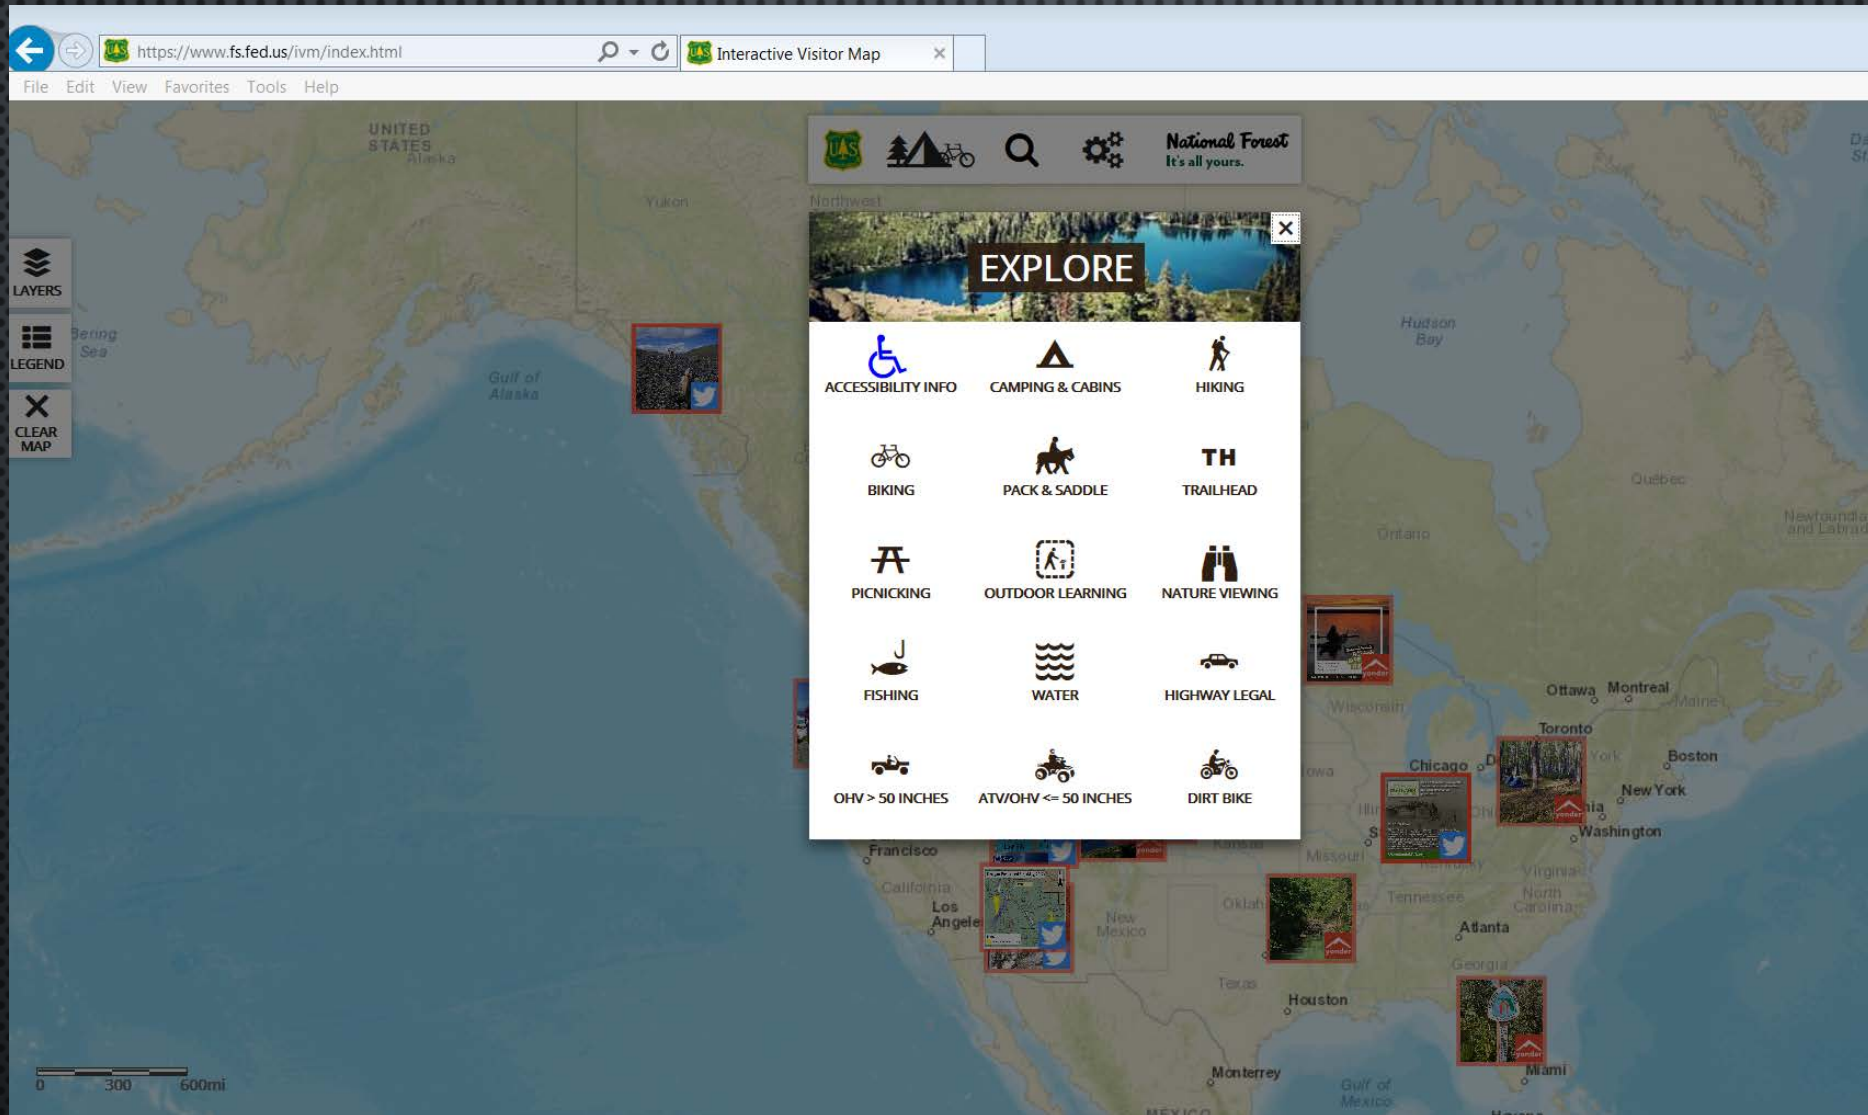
https://www.fs.fed.us/ivm/index.html
Interactive Visitor Map

File Edit View Favorites Tools Help

National Forest
It's all yours.

LAYERS
LEGEND
CLEAR MAP

EXPLORE

ACCESSIBILITY INFO
CAMPING & CABINS
HIKING
BIKING
PACK & SADDLE
TH
TRAILHEAD
PICNICKING
OUTDOOR LEARNING
NATURE VIEWING
FISHING
WATER
HIGHWAY LEGAL
OHV > 50 INCHES
ATV/OHV <= 50 INCHES
DIRT BIKE

UNITED STATES
Alaska
Yukon
Northwest
Bering Sea
Gulf of Alaska
Hudson Bay
Quebec
Ontario
Newfoundland and Labrador
Wisconsin
Ottawa
Montreal
Maine
Toronto
Boston
New York
Chicago
Iowa
Washington
Missouri
Virginia
North Carolina
Tennessee
Atlanta
Georgia
Francisco
California
Los Angeles
New Mexico
Oklahoma
Texas
Houston
Monterrey
Gulf of Mexico
Miami
MEXICO

0 300 600mi